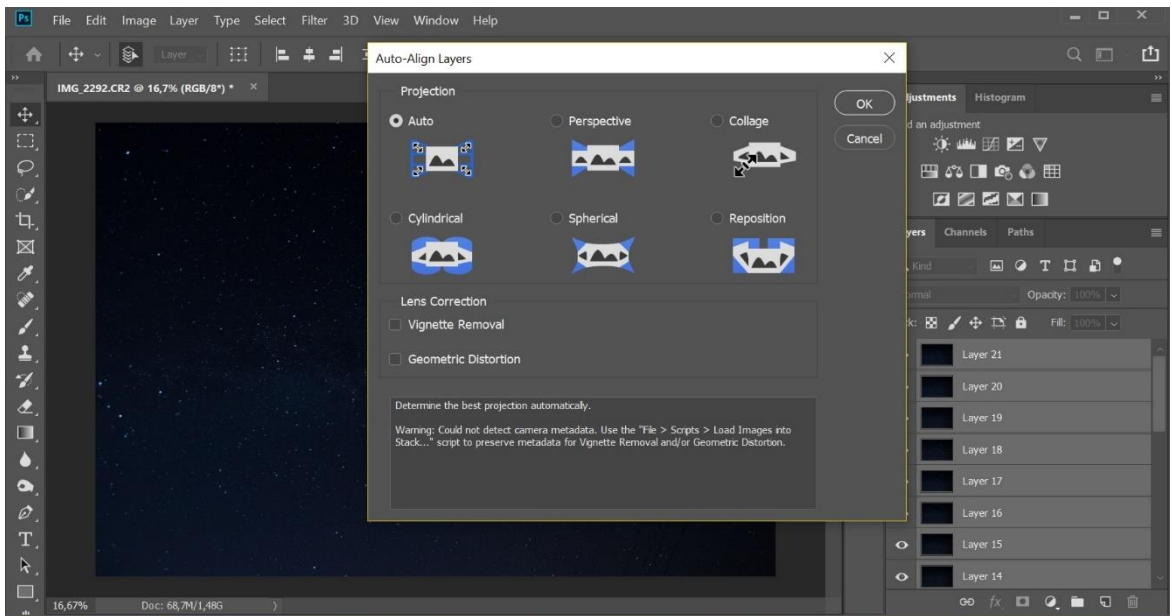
Ps File Edit Image Layer Type Select Filter 3D View Window Help

Layer

IMG_2292.CR2 @ 16,7% (RGB/8*) * ×

Auto-Align Layers ×

Projection

Auto

Perspective

Collage

Cylindrical

Spherical

Reposition

OK

Cancel

Lens Correction

Vignette Removal

Geometric Distortion

Determine the best projection automatically.

Warning: Could not detect camera metadata. Use the "File > Scripts > Load Images into Stack..." script to preserve metadata for Vignette Removal and/or Geometric Distortion.

djustments Histogram

d an adjustment

yers Channels Paths

Kind

rmal Opacity: 100%

k: Fill: 100%

Layer 21

Layer 20

Layer 19

Layer 18

Layer 17

Layer 16

Layer 15

Layer 14

16,67% Doc: 68,7M/1,48G